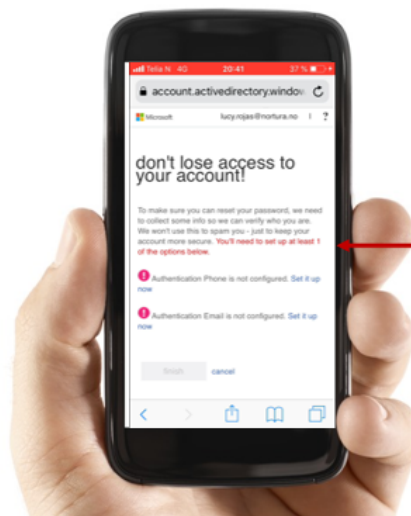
Telia N 4G 20:41 37 %

account.activedirectory.window

Microsoft lucy.rojas@nortura.no ?

don't lose access to your account!

To make sure you can reset your password, we need to collect some info so we can verify who you are. We won't use this to spam you - just to keep your account more secure. You'll need to set up at least 1 of the options below.

Authentication Phone is not configured. Set it up now

Authentication Email is not configured. Set it up now

finish cancel